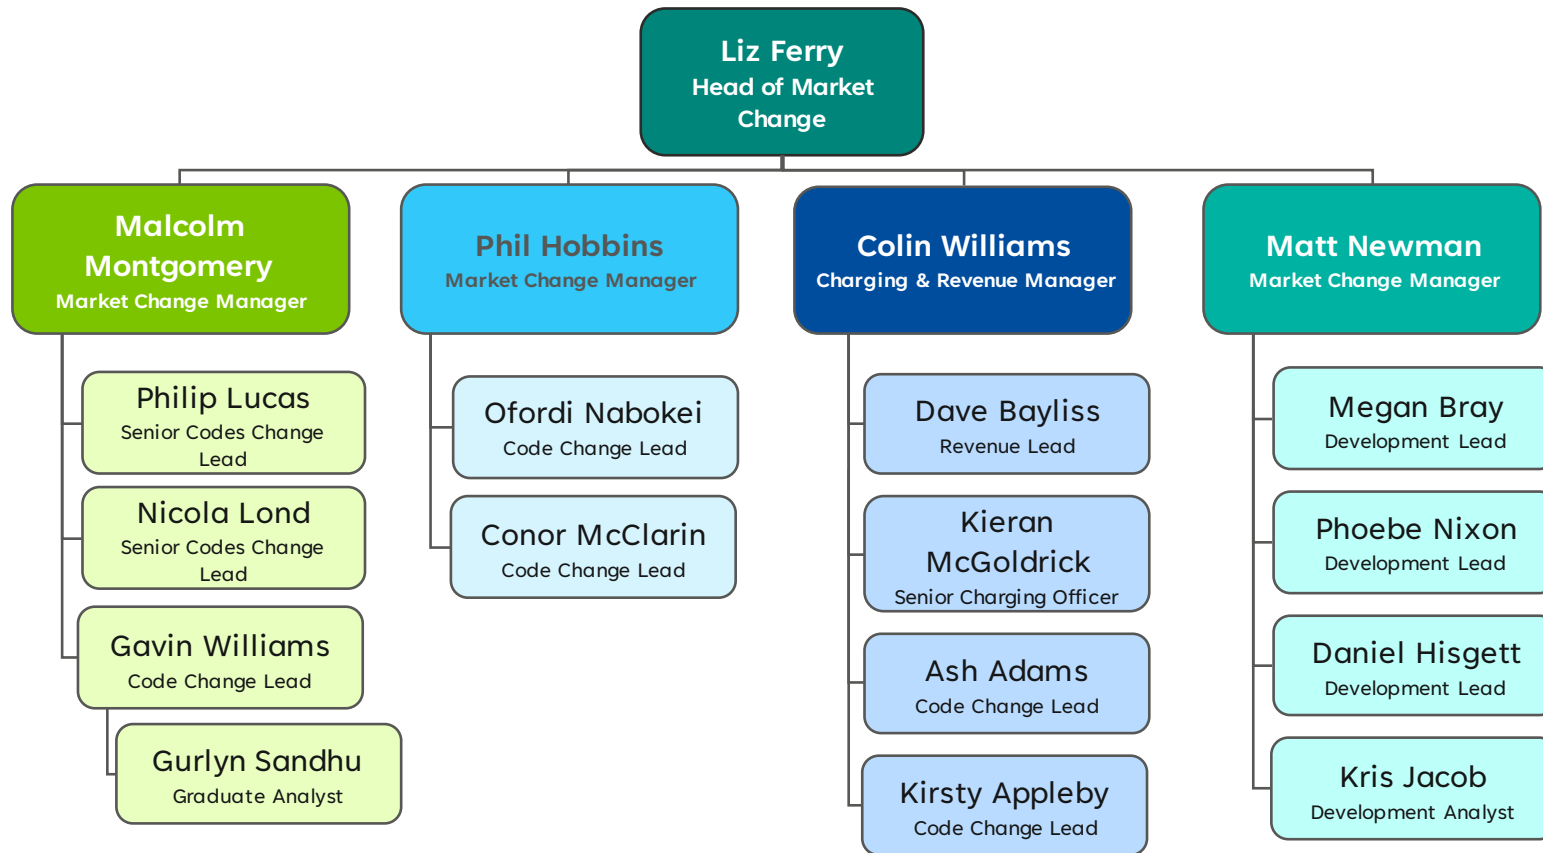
Liz Ferry
Head of Market Change

Malcolm Montgomery
Market Change Manager

Philip Lucas
Senior Codes Change Lead

Nicola Lond
Senior Codes Change Lead

Gavin Williams
Code Change Lead

Gurlyn Sandhu
Graduate Analyst

Phil Hobbins
Market Change Manager

Ofordi Nabokei
Code Change Lead

Conor McClarin
Code Change Lead

Colin Williams
Charging & Revenue Manager

Dave Bayliss
Revenue Lead

Kieran McGoldrick
Senior Charging Officer

Ash Adams
Code Change Lead

Kirsty Appleby
Code Change Lead

Matt Newman
Market Change Manager

Megan Bray
Development Lead

Phoebe Nixon
Development Lead

Daniel Hisgett
Development Lead

Kris Jacob
Development Analyst